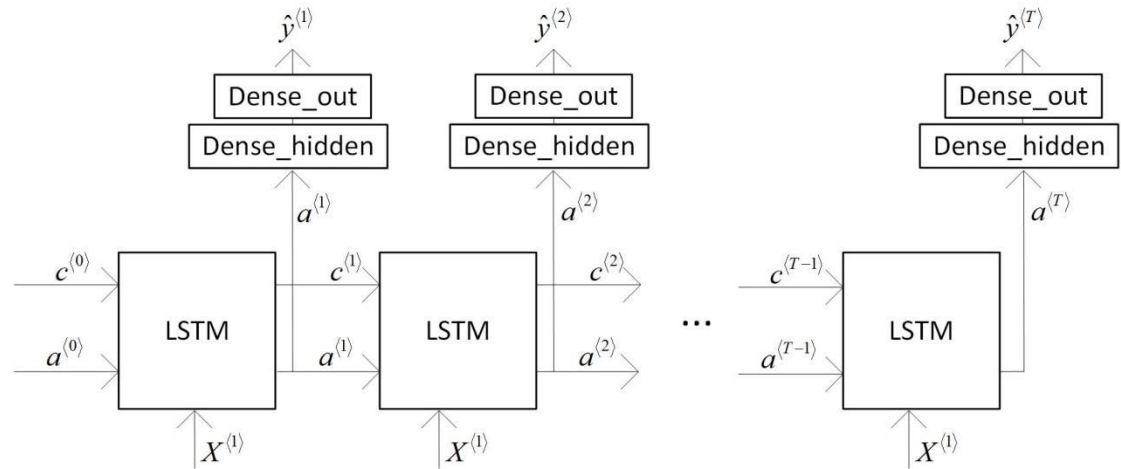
$\hat{y}^{\langle 1 \rangle}$
Dense_out
Dense_hidden
$a^{\langle 1 \rangle}$
$c^{\langle 0 \rangle}$
$a^{\langle 0 \rangle}$
LSTM
$X^{\langle 1 \rangle}$

$\hat{y}^{\langle 2 \rangle}$
Dense_out
Dense_hidden
$a^{\langle 2 \rangle}$
$c^{\langle 1 \rangle}$
$a^{\langle 1 \rangle}$
LSTM
$c^{\langle 2 \rangle}$
$a^{\langle 2 \rangle}$
$X^{\langle 1 \rangle}$

...

$\hat{y}^{\langle T \rangle}$
Dense_out
Dense_hidden
$a^{\langle T \rangle}$
$c^{\langle T-1 \rangle}$
$a^{\langle T-1 \rangle}$
LSTM
$X^{\langle 1 \rangle}$